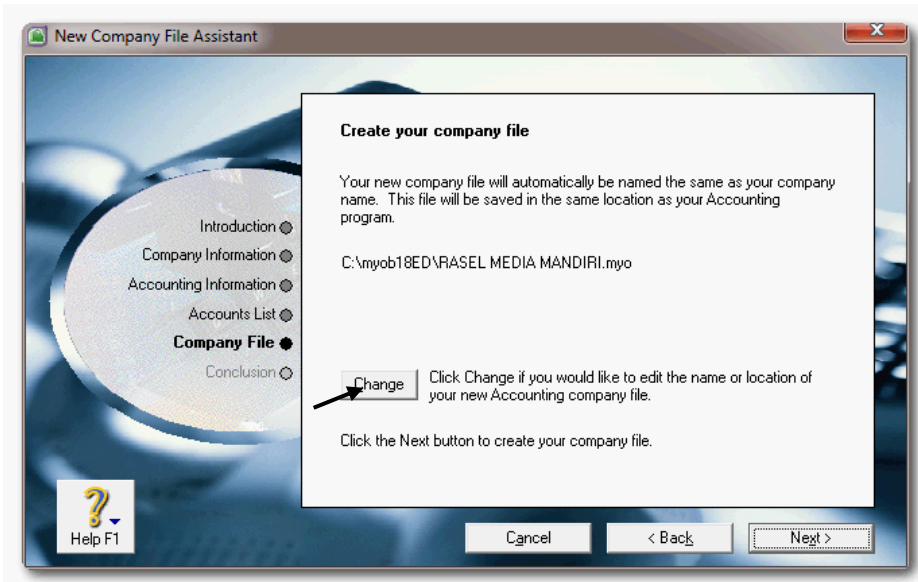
New Company File Assistant

Introduction
Company Information
Accounting Information
Accounts List
Company File
Conclusion

Create your company file

Your new company file will automatically be named the same as your company name. This file will be saved in the same location as your Accounting program.

C:\myob18ED\RASEL MEDIA MANDIRI.myo

Change

Click Change if you would like to edit the name or location of your new Accounting company file.

Click the Next button to create your company file.

Help F1

Cancel

< Back

Next >